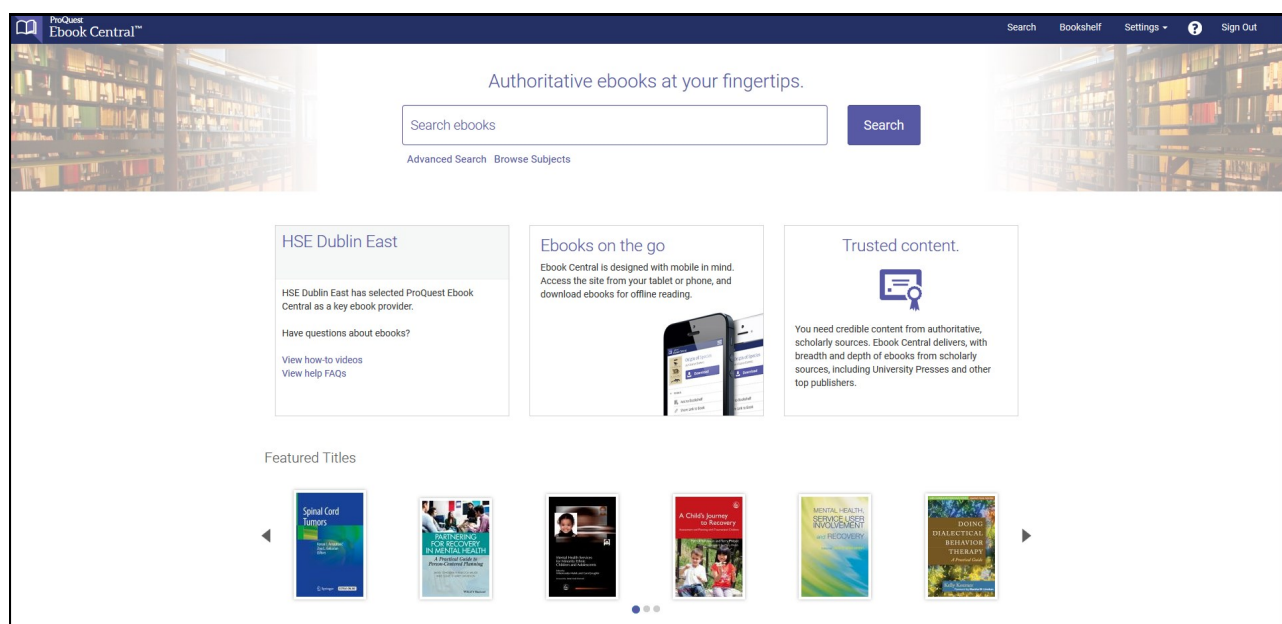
ProQuest Ebook Central™

Search Bookshelf Settings ▾ ? Sign Out

Authoritative ebooks at your fingertips.

Search ebooks

Search

Advanced Search Browse Subjects

HSE Dublin East

HSE Dublin East has selected ProQuest Ebook Central as a key ebook provider.

Have questions about ebooks?

View how-to videos
View help FAQs

Ebooks on the go

Ebook Central is designed with mobile in mind. Access the site from your tablet or phone, and download ebooks for offline reading.

Download

Trusted content.

You need credible content from authoritative, scholarly sources. Ebook Central delivers, with breadth and depth of ebooks from scholarly sources, including University Presses and other top publishers.

Featured Titles

Spinal Cord Tumors

PARTNERING FOR RECOVERY IN MENTAL HEALTH
A Practical Guide to Person-Centered Planning

A Child's Journey to Recovery

MENTAL HEALTH, SERVICE USER INVOLVEMENT and RECOVERY

DOING DIALECTICAL BEHAVIOR THERAPY
A Practical Guide
Kelly Koerner